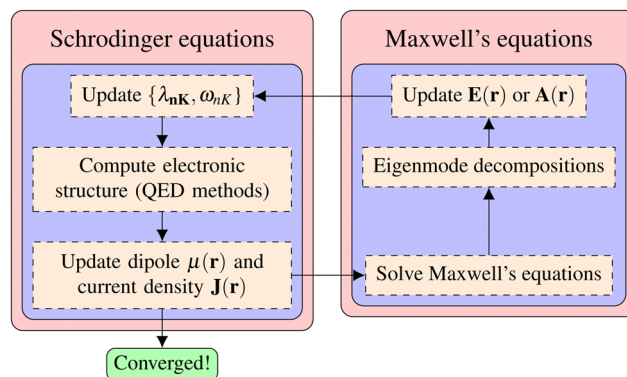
Schrodinger equations

Update $\{\lambda_{\mathbf{nK}}, \omega_{nK}\}$

Compute electronic structure (QED methods)

Update dipole $\mu(\mathbf{r})$ and current density $\mathbf{J}(\mathbf{r})$

Converged!

Maxwell's equations

Update $\mathbf{E}(\mathbf{r})$ or $\mathbf{A}(\mathbf{r})$

Eigenmode decompositions

Solve Maxwell's equations